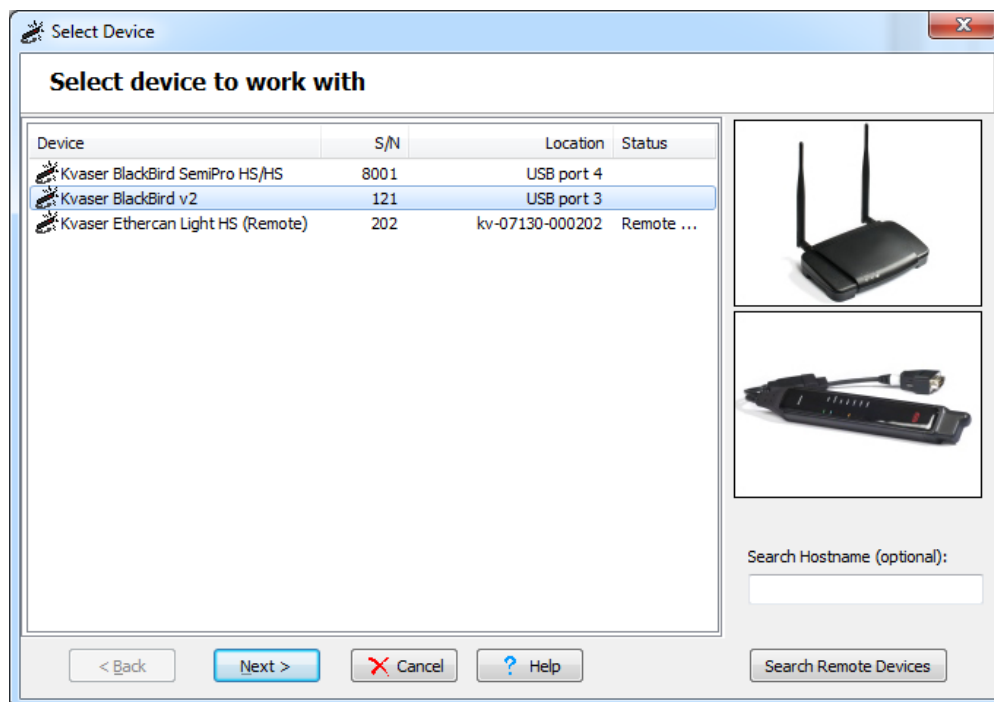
Select Device

Select device to work with

| Device | S/N | Location | Status |
|---|---|---|---|
| Kvaser BlackBird SemiPro HS/HS | 8001 | USB port 4 | |
| Kvaser BlackBird v2 | 121 | USB port 3 | |
| Kvaser Ethercan Light HS (Remote) | 202 | kv-07130-000202 | Remote ... |

Search Hostname (optional):

< Back
Next >
Cancel
Help
Search Remote Devices